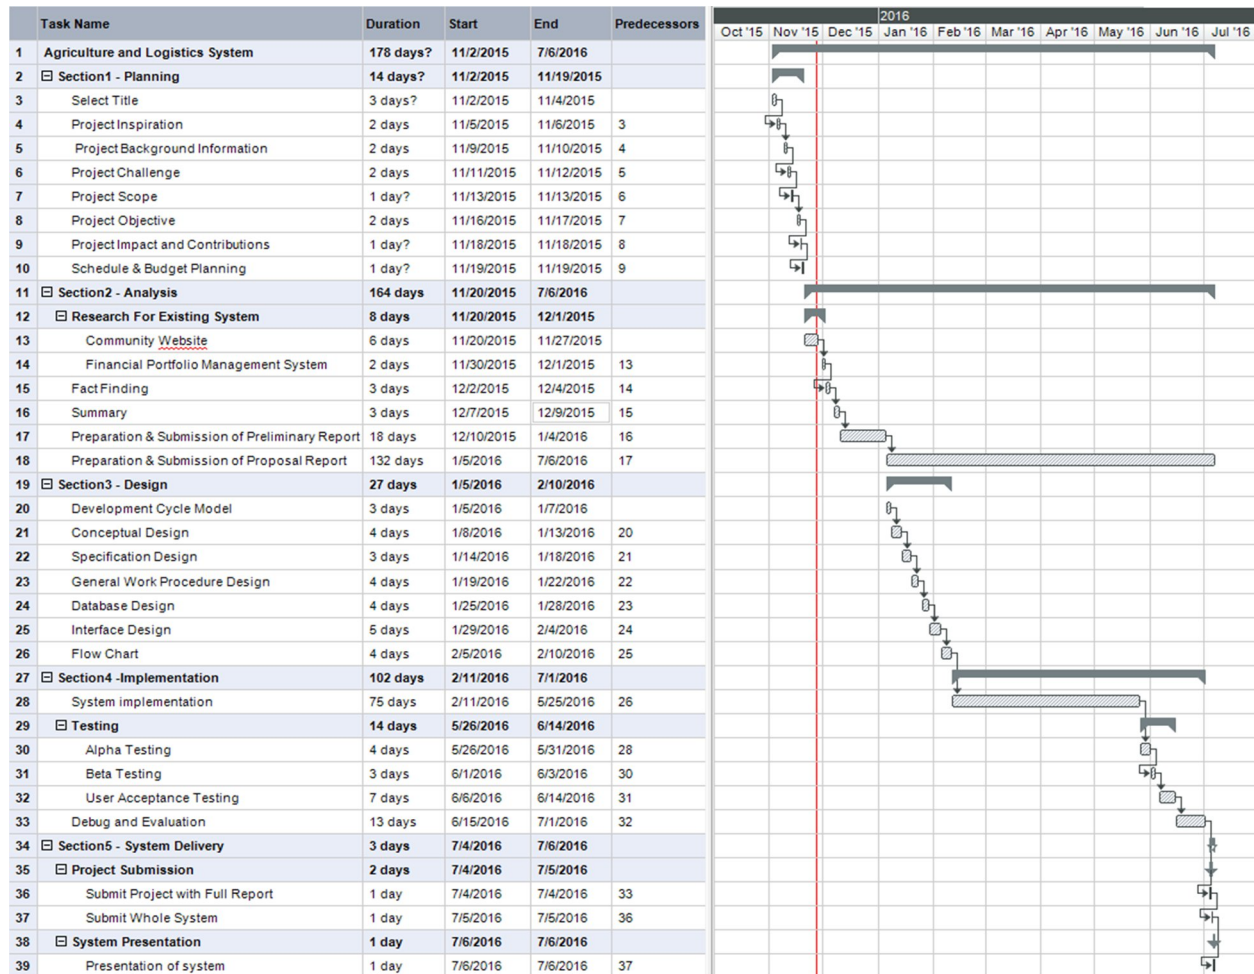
| | Task Name | Duration | Start | End | Predecessors |
|---|---|---|---|---|---|
| 1 | Agriculture and Logistics System | 178 days? | 11/2/2015 | 7/6/2016 | |
| 2 | ⊟ Section1 - Planning | 14 days? | 11/2/2015 | 11/19/2015 | |
| 3 | Select Title | 3 days? | 11/2/2015 | 11/4/2015 | |
| 4 | Project Inspiration | 2 days | 11/5/2015 | 11/6/2015 | 3 |
| 5 | Project Background Information | 2 days | 11/9/2015 | 11/10/2015 | 4 |
| 6 | Project Challenge | 2 days | 11/11/2015 | 11/12/2015 | 5 |
| 7 | Project Scope | 1 day? | 11/13/2015 | 11/13/2015 | 6 |
| 8 | Project Objective | 2 days | 11/16/2015 | 11/17/2015 | 7 |
| 9 | Project Impact and Contributions | 1 day? | 11/18/2015 | 11/18/2015 | 8 |
| 10 | Schedule & Budget Planning | 1 day? | 11/19/2015 | 11/19/2015 | 9 |
| 11 | ⊟ Section2 - Analysis | 164 days | 11/20/2015 | 7/6/2016 | |
| 12 | ⊟ Research For Existing System | 8 days | 11/20/2015 | 12/1/2015 | |
| 13 | Community Website | 6 days | 11/20/2015 | 11/27/2015 | |
| 14 | Financial Portfolio Management System | 2 days | 11/30/2015 | 12/1/2015 | 13 |
| 15 | Fact Finding | 3 days | 12/2/2015 | 12/4/2015 | 14 |
| 16 | Summary | 3 days | 12/7/2015 | 12/9/2015 | 15 |
| 17 | Preparation & Submission of Preliminary Report | 18 days | 12/10/2015 | 1/4/2016 | 16 |
| 18 | Preparation & Submission of Proposal Report | 132 days | 1/5/2016 | 7/6/2016 | 17 |
| 19 | ⊟ Section3 - Design | 27 days | 1/5/2016 | 2/10/2016 | |
| 20 | Development Cycle Model | 3 days | 1/5/2016 | 1/7/2016 | |
| 21 | Conceptual Design | 4 days | 1/8/2016 | 1/13/2016 | 20 |
| 22 | Specification Design | 3 days | 1/14/2016 | 1/18/2016 | 21 |
| 23 | General Work Procedure Design | 4 days | 1/19/2016 | 1/22/2016 | 22 |
| 24 | Database Design | 4 days | 1/25/2016 | 1/28/2016 | 23 |
| 25 | Interface Design | 5 days | 1/29/2016 | 2/4/2016 | 24 |
| 26 | Flow Chart | 4 days | 2/5/2016 | 2/10/2016 | 25 |
| 27 | ⊟ Section4 -Implementation | 102 days | 2/11/2016 | 7/1/2016 | |
| 28 | System implementation | 75 days | 2/11/2016 | 5/25/2016 | 26 |
| 29 | ⊟ Testing | 14 days | 5/26/2016 | 6/14/2016 | |
| 30 | Alpha Testing | 4 days | 5/26/2016 | 5/31/2016 | 28 |
| 31 | Beta Testing | 3 days | 6/1/2016 | 6/3/2016 | 30 |
| 32 | User Acceptance Testing | 7 days | 6/6/2016 | 6/14/2016 | 31 |
| 33 | Debug and Evaluation | 13 days | 6/15/2016 | 7/1/2016 | 32 |
| 34 | ⊟ Section5 - System Delivery | 3 days | 7/4/2016 | 7/6/2016 | |
| 35 | ⊟ Project Submission | 2 days | 7/4/2016 | 7/5/2016 | |
| 36 | Submit Project with Full Report | 1 day | 7/4/2016 | 7/4/2016 | 33 |
| 37 | Submit Whole System | 1 day | 7/5/2016 | 7/5/2016 | 36 |
| 38 | ⊟ System Presentation | 1 day | 7/6/2016 | 7/6/2016 | |
| 39 | Presentation of system | 1 day | 7/6/2016 | 7/6/2016 | 37 |

2016
Oct '15 | Nov '15 | Dec '15 | Jan '16 | Feb '16 | Mar '16 | Apr '16 | May '16 | Jun '16 | Jul '16